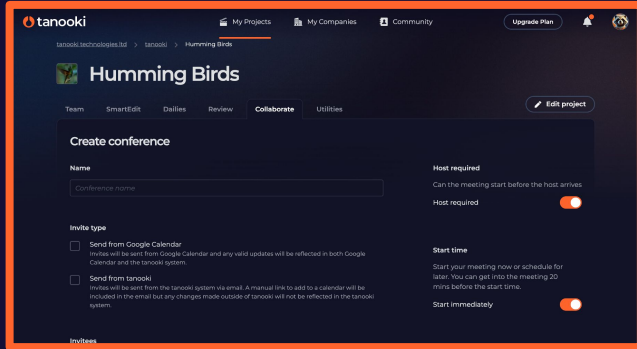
tanooki

My Projects

My Companies

Community

Upgrade Plan

tanooki technologies ltd > tanooki > Humming Birds

Humming Birds

Edit project

Team

SmartEdit

Dailies

Review

Collaborate

Utilities

Create conference

Name

Conference name

Invite type

Send from Google Calendar
Invites will be sent from Google Calendar and any valid updates will be reflected in both Google Calendar and the tanooki system.

Send from tanooki
Invites will be sent from the tanooki system via email. A manual link to add to a calendar will be included in the email but any changes made outside of tanooki will not be reflected in the tanooki system.

Invitees

Host required

Can the meeting start before the host arrives

Host required

Start time

Start your meeting now or schedule for later. You can get into the meeting 20 mins before the start time.

Start immediately